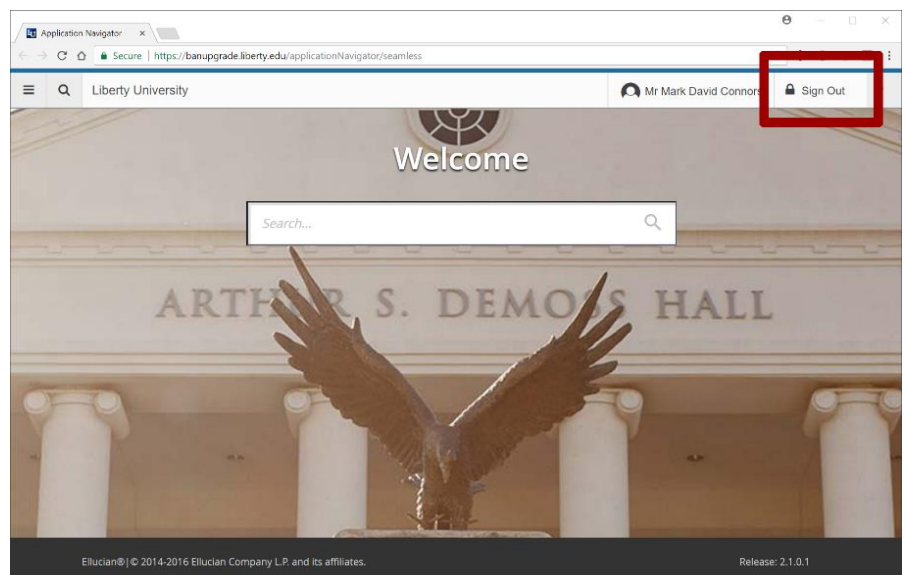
Application Navigator ×

Secure | https://banupgrade.liberty.edu/applicationNavigator/seamless

Liberty University

Mr Mark David Connors

Sign Out

Welcome

Search...

ARTH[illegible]R S. DEMO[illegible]S HALL

Ellucian®|© 2014-2016 Ellucian Company L.P. and its affiliates.

Release: 2.1.0.1